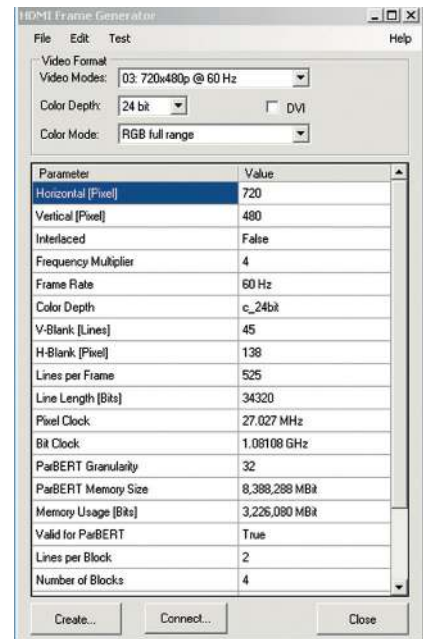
HDMI Frame Generator

File Edit Test Help

Video Format
Video Modes: 03: 720x480p @ 60 Hz
Color Depth: 24 bit
DVI
Color Mode: RGB full range

| Parameter | Value |
|---|---|
| Horizontal [Pixel] | 720 |
| Vertical [Pixel] | 480 |
| Interlaced | False |
| Frequency Multiplier | 4 |
| Frame Rate | 60 Hz |
| Color Depth | c_24bit |
| V-Blank [Lines] | 45 |
| H-Blank [Pixel] | 138 |
| Lines per Frame | 525 |
| Line Length [Bits] | 34320 |
| Pixel Clock | 27.027 MHz |
| Bit Clock | 1.08108 GHz |
| ParBERT Granularity | 32 |
| ParBERT Memory Size | 8,388,288 MBit |
| Memory Usage [Bits] | 3,226,080 MBit |
| Valid for ParBERT | True |
| Lines per Block | 2 |
| Number of Blocks | 4 |

Create... Connect... Close